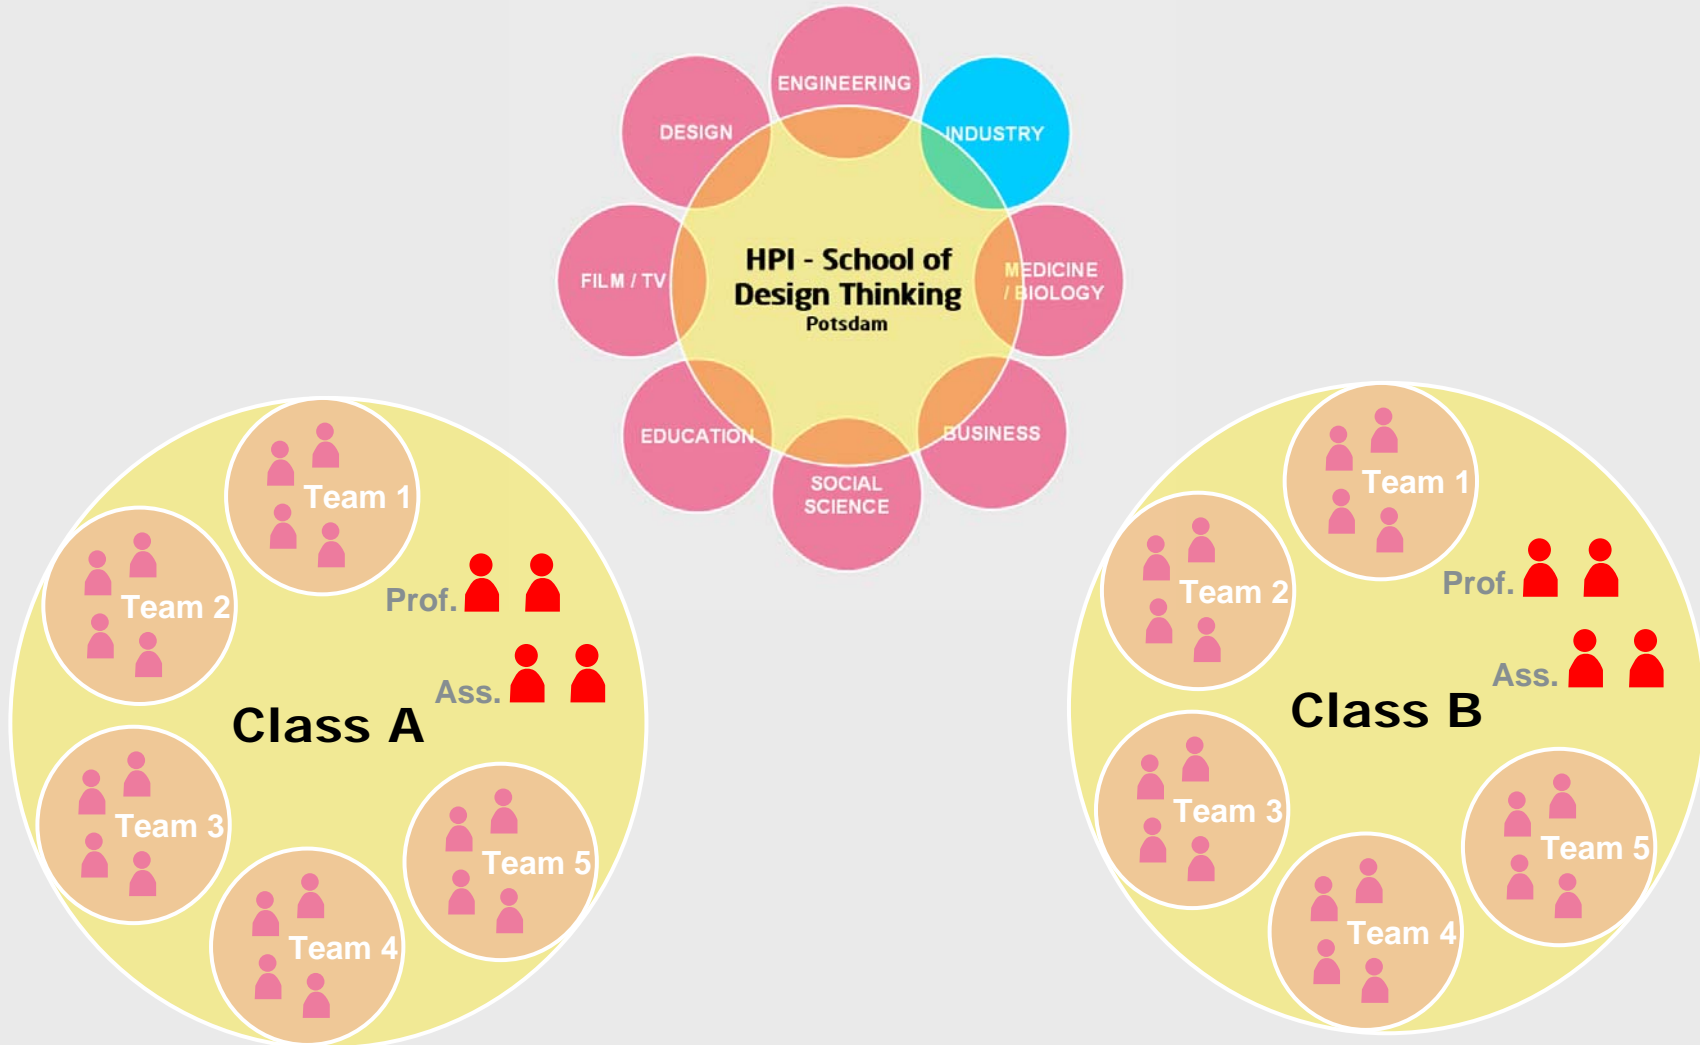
ENGINEERING
DESIGN
INDUSTRY
FILM / TV
HPI - School of Design Thinking
Potsdam
MEDICINE / BIOLOGY
EDUCATION
BUSINESS
SOCIAL SCIENCE

Team 1
Team 2
Prof.
Ass.
Class A
Team 3
Team 5
Team 4

Team 1
Team 2
Prof.
Ass.
Class B
Team 3
Team 5
Team 4